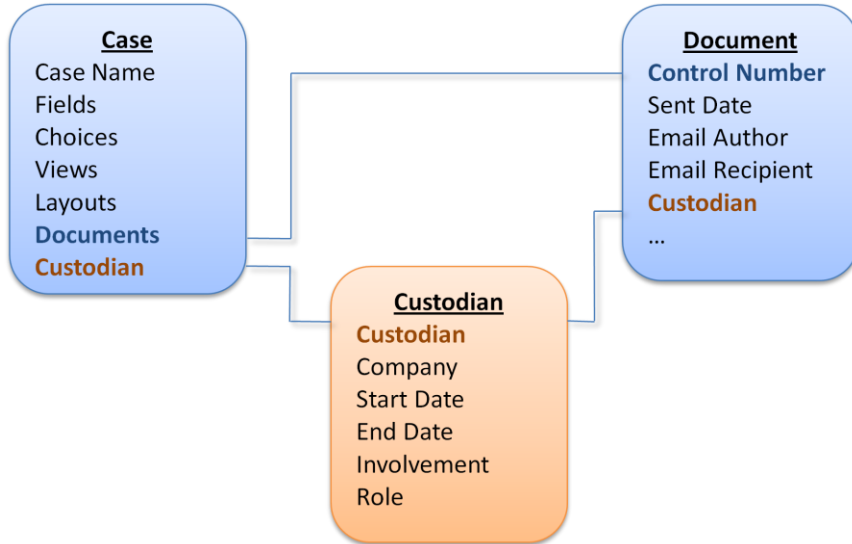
Case
Case Name
Fields
Choices
Views
Layouts
Documents
Custodian

Document
Control Number
Sent Date
Email Author
Email Recipient
Custodian
...

Custodian
Custodian
Company
Start Date
End Date
Involvement
Role